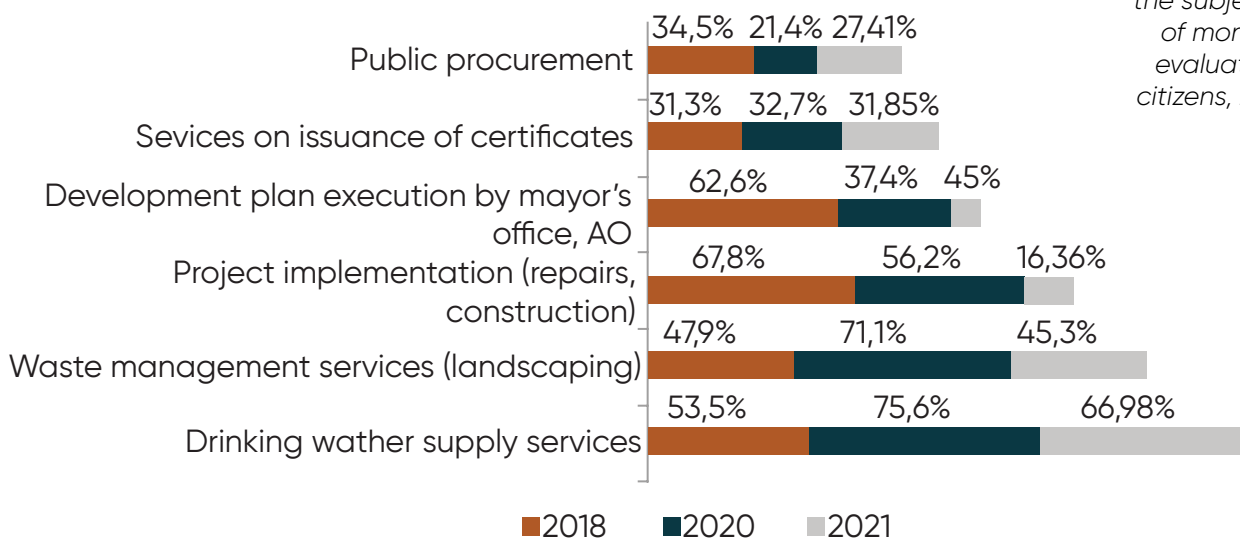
the subje
of mor
evalua
citizens,

Public procurement 34,5% 21,4% 27,41%

Sevices on issuance of certificates 31,3% 32,7% 31,85%

Development plan execution by mayor's office, AO 62,6% 37,4% 45%

Project implementation (repairs, construction) 67,8% 56,2% 16,36%

Waste management services (landscaping) 47,9% 71,1% 45,3%

Drinking wather supply services 53,5% 75,6% 66,98%

2018 2020 2021